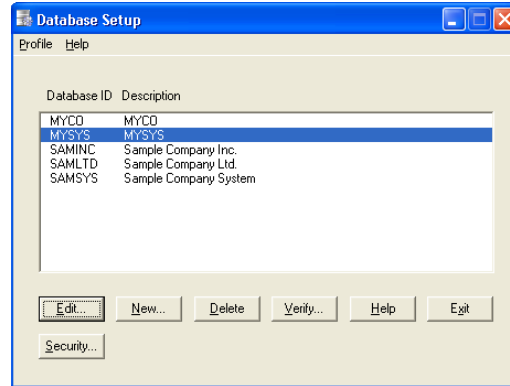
Database Setup

Profile Help

| Database ID | Description |
|---|---|
| MYCO | MYCO |
| MYSYS | MYSYS |
| SAMINC | Sample Company Inc. |
| SAMLTD | Sample Company Ltd. |
| SAMSYS | Sample Company System |

Edit... New... Delete Verify... Help Exit

Security...